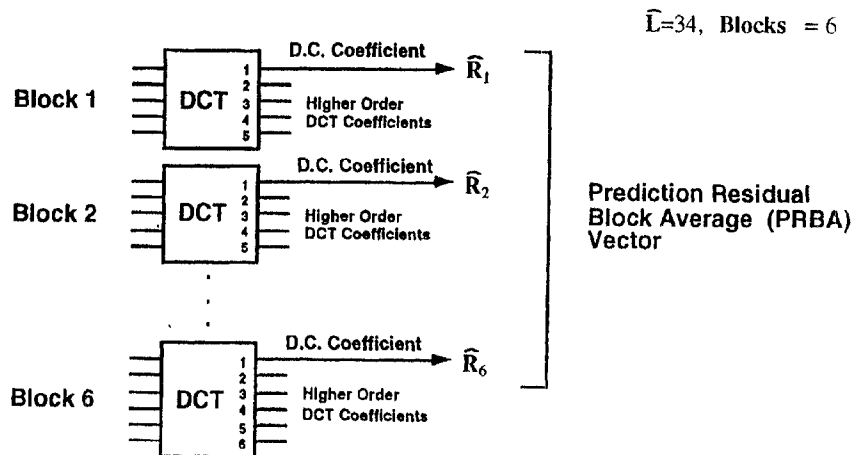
$\hat{L}$=34, Blocks = 6

Block 1

DCT

1
2
3
4
5

D.C. Coefficient

$\hat{R}_1$

Higher Order
DCT Coefficients

Block 2

DCT

1
2
3
4
5

D.C. Coefficient

$\hat{R}_2$

Higher Order
DCT Coefficients

Prediction Residual
Block Average (PRBA)
Vector

Block 6

DCT

1
2
3
4
5
6

D.C. Coefficient

$\hat{R}_6$

Higher Order
DCT Coefficients